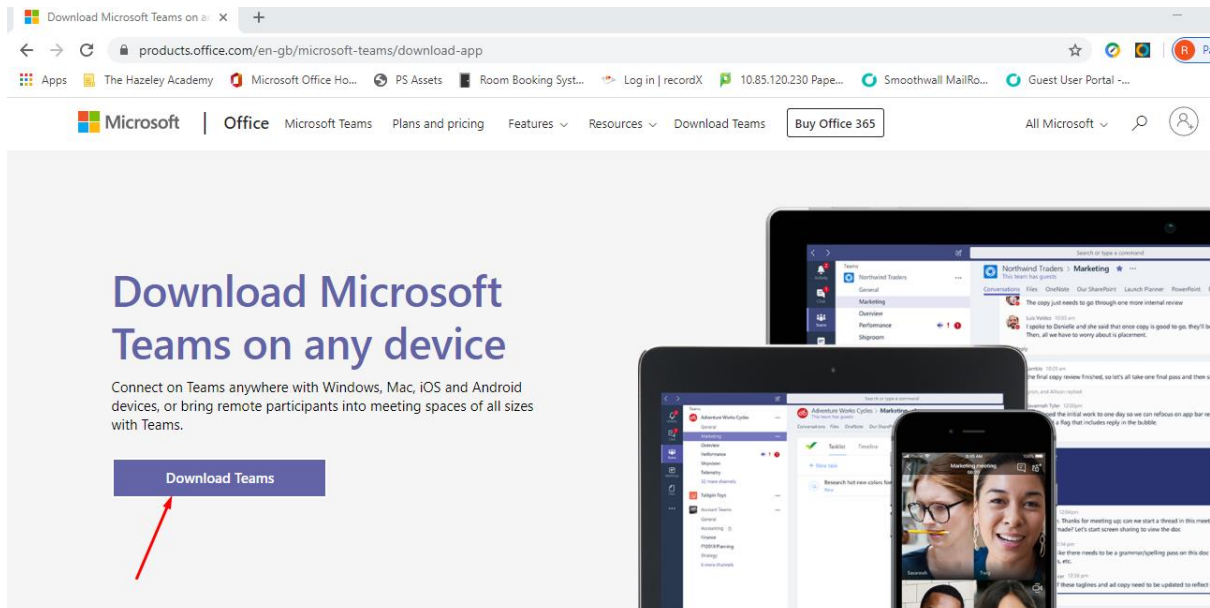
Download Microsoft Teams on a ×
+
products.office.com/en-gb/microsoft-teams/download-app
Apps The Hazeley Academy Microsoft Office Ho... PS Assets Room Booking Syst... Log in | recordX 10.85.120.230 Pape... Smoothwall MailRo... Guest User Portal -...
Microsoft | Office Microsoft Teams Plans and pricing Features Resources Download Teams Buy Office 365 All Microsoft

Download Microsoft Teams on any device

Connect on Teams anywhere with Windows, Mac, iOS and Android devices, or bring remote participants into meeting spaces of all sizes with Teams.

Download Teams

Northwind Traders > Marketing
General
Marketing
Overview
Performance
Shiproom
Conversations Files OneNote Our SharePoint Launch Planner PowerPoint
The copy just needs to go through one more internal review
I spoke to Danielle and she said that once copy is good to go, they'll b Then, all we have to worry about is placement.
Adventure Works Cycles
General
Marketing
Overview
Performance
Shiproom
Telemetry
Tailspin Toys
Accounting
Finance
Strategy
Marketing meeting